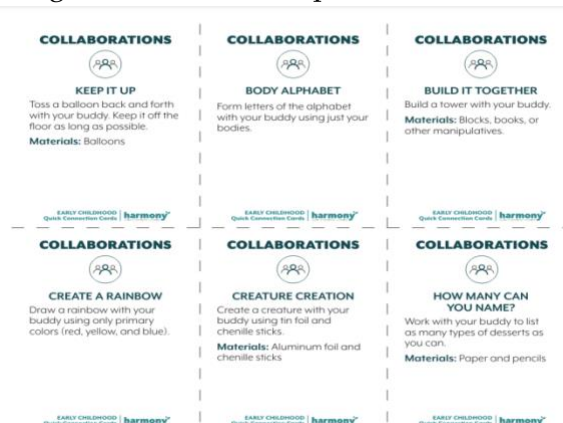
COLLABORATIONS

KEEP IT UP

Toss a balloon back and forth with your buddy. Keep it off the floor as long as possible.

Materials: Balloons

EARLY CHILDHOOD Quick Connection Cards | harmony

COLLABORATIONS

BODY ALPHABET

Form letters of the alphabet with your buddy using just your bodies.

EARLY CHILDHOOD Quick Connection Cards | harmony

COLLABORATIONS

BUILD IT TOGETHER

Build a tower with your buddy.

Materials: Blocks, books, or other manipulatives.

EARLY CHILDHOOD Quick Connection Cards | harmony

COLLABORATIONS

CREATE A RAINBOW

Draw a rainbow with your buddy using only primary colors (red, yellow, and blue).

EARLY CHILDHOOD Quick Connection Cards | harmony

COLLABORATIONS

CREATURE CREATION

Create a creature with your buddy using tin foil and chenille sticks.

Materials: Aluminum foil and chenille sticks

EARLY CHILDHOOD Quick Connection Cards | harmony

COLLABORATIONS

HOW MANY CAN YOU NAME?

Work with your buddy to list as many types of desserts as you can.

Materials: Paper and pencils

EARLY CHILDHOOD Quick Connection Cards | harmony